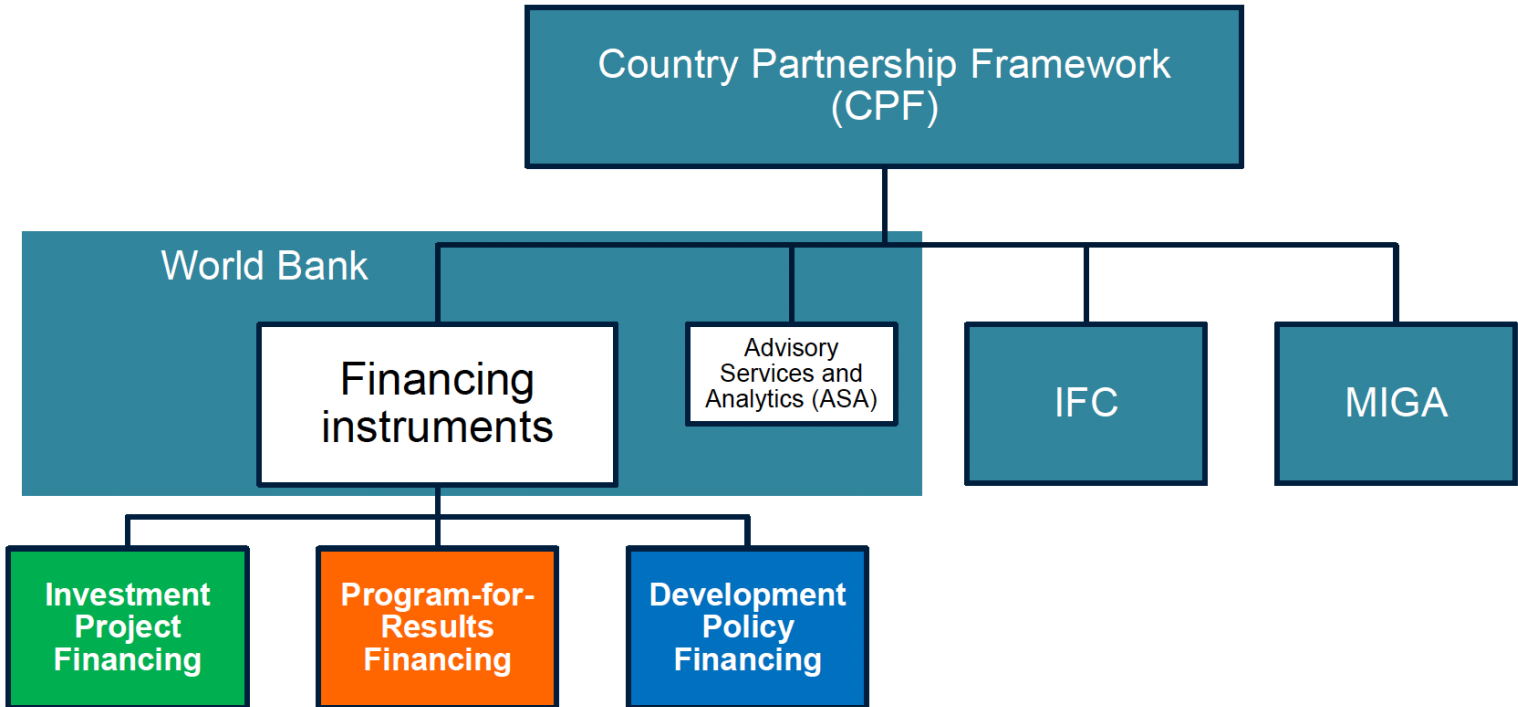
Country Partnership Framework (CPF)

World Bank

Financing instruments

Advisory Services and Analytics (ASA)

IFC

MIGA

Investment Project Financing

Program-for-Results Financing

Development Policy Financing